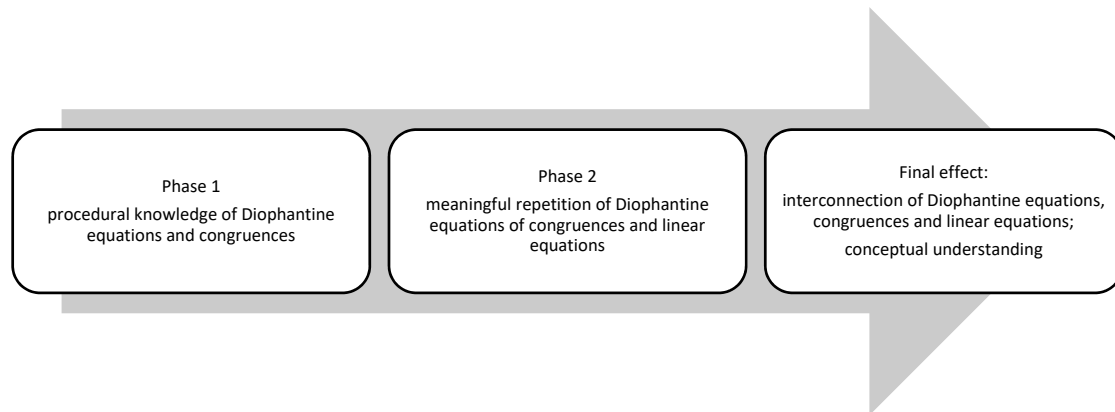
Phase 1
procedural knowledge of Diophantine equations and congruences

Phase 2
meaningful repetition of Diophantine equations of congruences and linear equations

Final effect:
interconnection of Diophantine equations, congruences and linear equations;
conceptual understanding